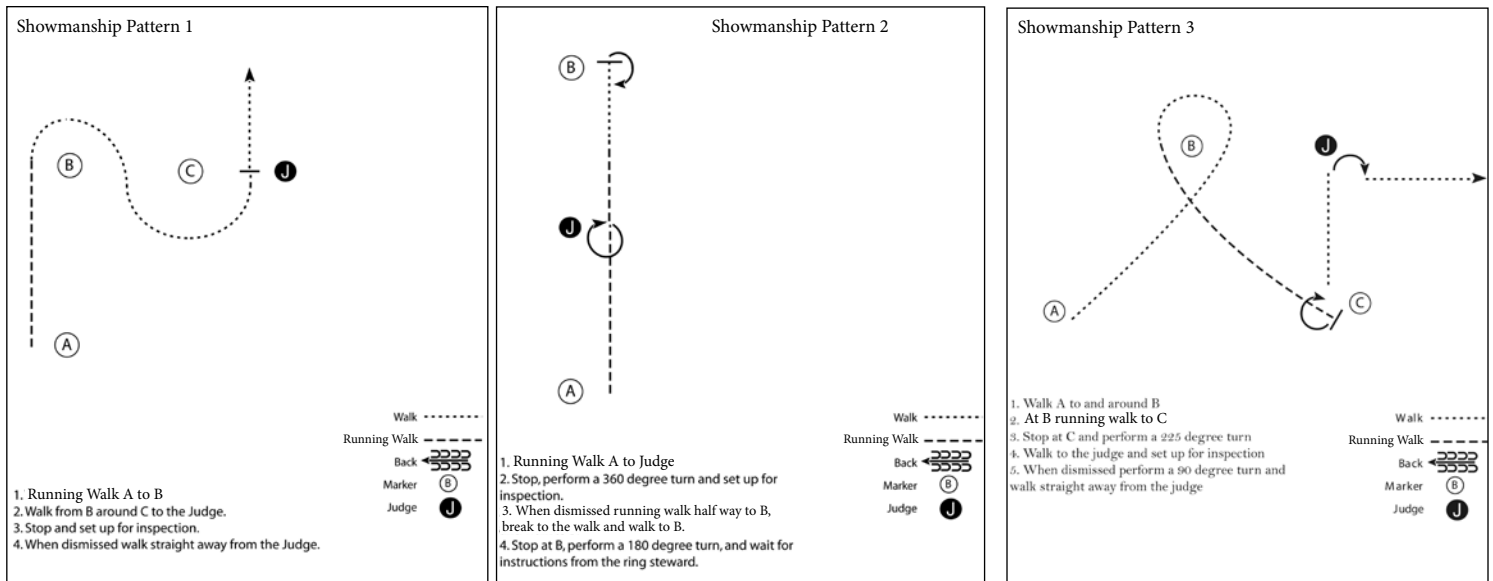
Showmanship Pattern 1

B

C

J

A

Walk

Running Walk

Back

Marker B

Judge J

1. Running Walk A to B
2. Walk from B around C to the Judge.
3. Stop and set up for inspection.
4. When dismissed walk straight away from the Judge.

Showmanship Pattern 2

B

J

A

Walk

Running Walk

Back

Marker B

Judge J

1. Running Walk A to Judge
2. Stop, perform a 360 degree turn and set up for inspection.
3. When dismissed running walk half way to B, break to the walk and walk to B.
4. Stop at B, perform a 180 degree turn, and wait for instructions from the ring steward.

Showmanship Pattern 3

B

J

A

C

1. Walk A to and around B
2. At B running walk to C
3. Stop at C and perform a 225 degree turn
4. Walk to the judge and set up for inspection
5. When dismissed perform a 90 degree turn and walk straight away from the judge

Walk

Running Walk

Back

Marker B

Judge J